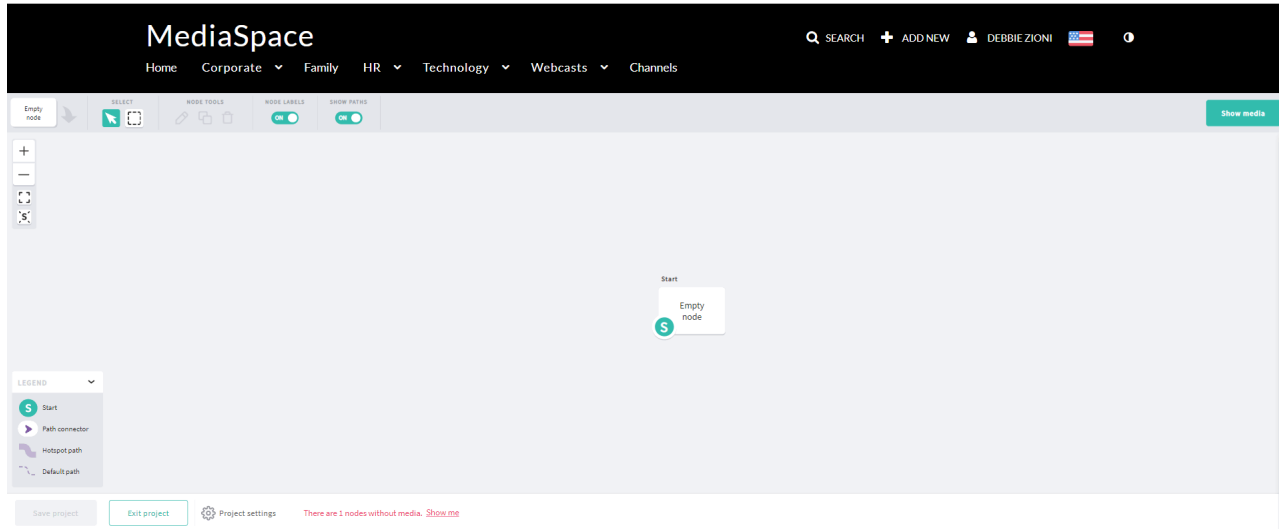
MediaSpace

SEARCH ADD NEW DEBBIE ZIONI

Home Corporate Family HR Technology Webcasts Channels

Empty node

SELECT

NODE TOOLS

NODE LABELS
ON

SHOW PATHS
ON

Show media

+
—

S

Start

Empty node

S

LEGEND

S Start

Path connector

Hotspot path

Default path

Save project Exit project Project settings There are 1 nodes without media. Show me